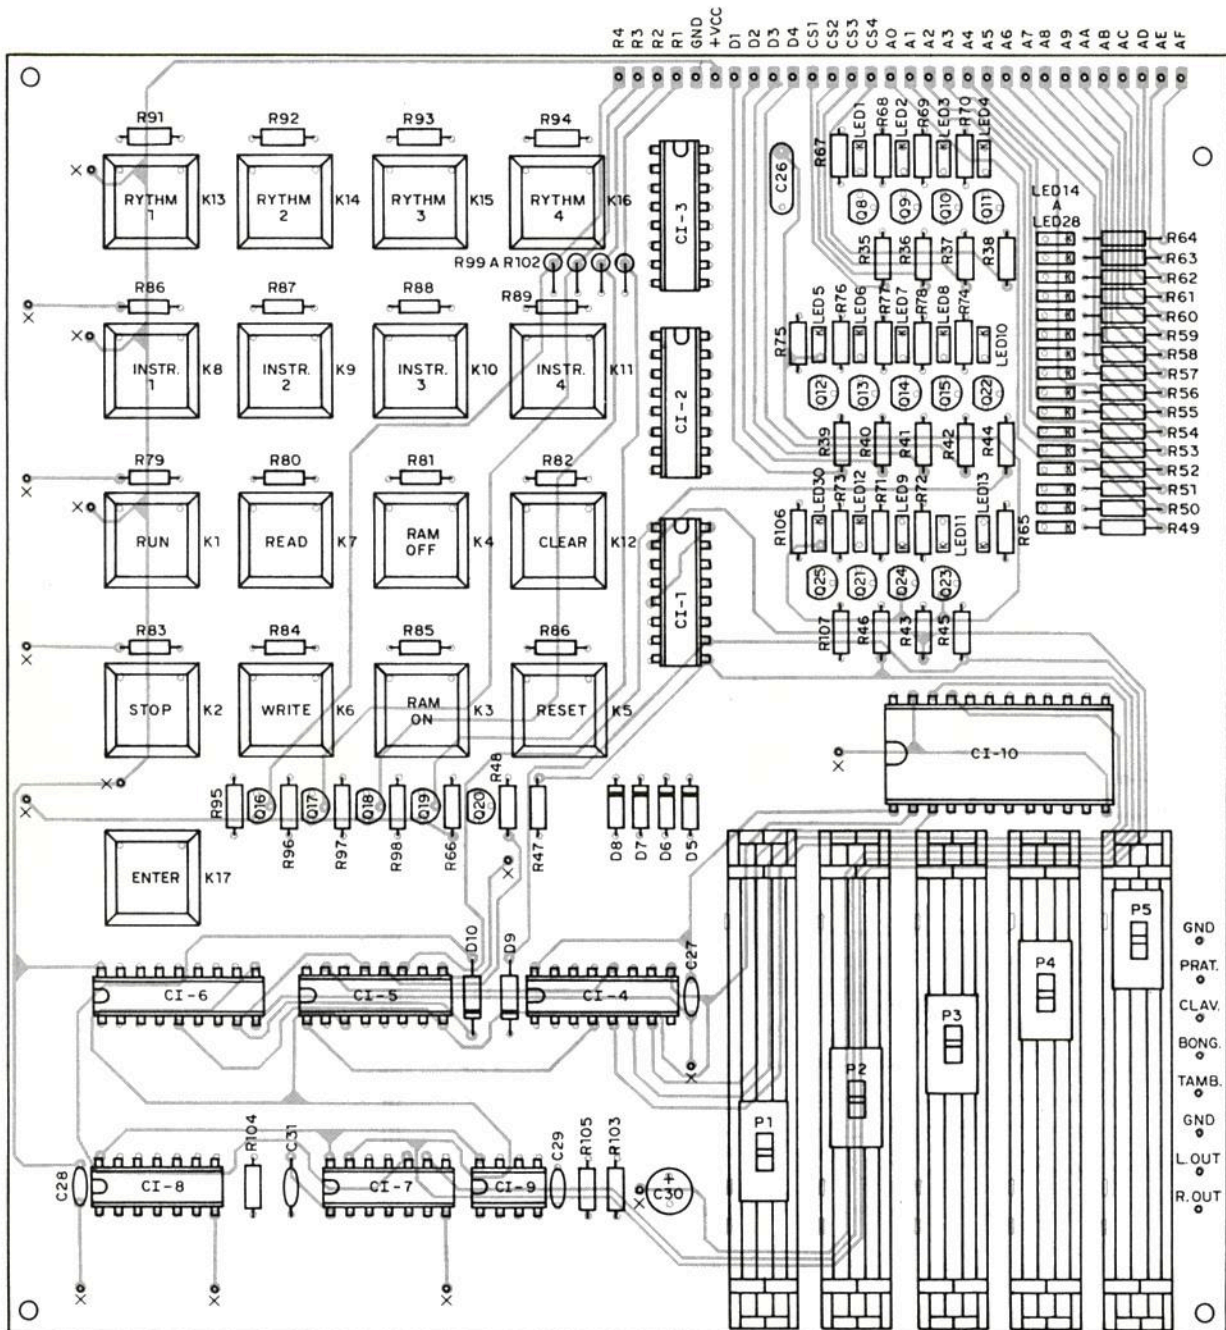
R4 R3 R2 R1 GND +VCC D1 D2 D3 D4 CS1 CS2 CS3 CS4 A0 A1 A2 A3 A4 A5 A6 A7 A8 A9 AA AB AC AD AE AF

R91 R92 R93 R94

RYTHM 1 K13 RYTHM 2 K14 RYTHM 3 K15 RYTHM 4 K16

CI-3 C26 R67 LED1 R68 LED2 R69 LED3 R70 LED4

Q8 Q9 Q10 Q11

LED14 A LED28

R35 R36 R37 R38

R64 R63 R62 R61 R60 R59 R58 R57 R56 R55 R54 R53 R52 R51 R50 R49

R99 A R102

R86 R87 R88 R89

INSTR. 1 K8 INSTR. 2 K9 INSTR. 3 K10 INSTR. 4 K11

CI-2

R75 LED5 R76 LED6 R77 LED7 R78 LED8 R74 LED10

Q12 Q13 Q14 Q15 Q22

R39 R40 R41 R42 R44

R79 R80 R81 R82

RUN K1 READ K7 RAM OFF K4 CLEAR K12

CI-1

R106 LED30 R73 LED12 R71 LED9 R72 LED11 LED13 R65

Q25 Q21 Q24 Q23

R107 R46 R43 R45

R83 R84 R85 R86

STOP K2 WRITE K6 RAM ON K3 RESET K5

CI-10

R95 Q16 R96 Q17 R97 Q18 R98 Q19 R66 Q20 R48 R47

D8 D7 D6 D5

ENTER K17

D10 D9

CI-6 CI-5 CI-4 C27

P1 P2 P3 P4 P5

GND PRAT. CLAV. BONG. TAMB. GND L.OUT R.OUT

C28 CI-8 R104 C31 CI-7 CI-9 C29 R105 R103 C30